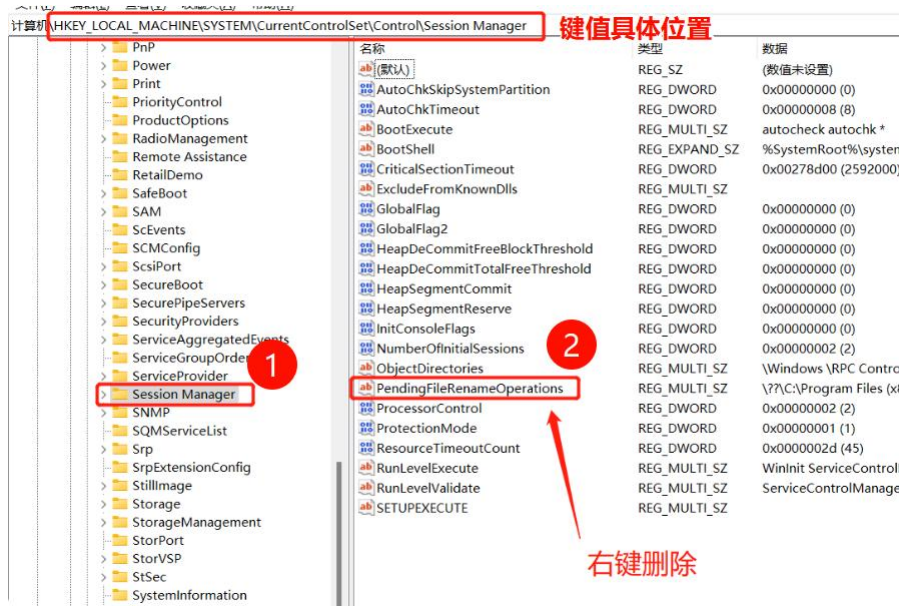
计算机\HKEY_LOCAL_MACHINE\SYSTEM\CurrentControlSet\Control\Session Manager

键值具体位置

PnP
Power
Print
PriorityControl
ProductOptions
RadioManagement
Remote Assistance
RetailDemo
SafeBoot
SAM
ScEvents
SCMConfig
ScsiPort
SecureBoot
SecurePipeServers
SecurityProviders
ServiceAggregatedEvents
ServiceGroupOrder
ServiceProvider
Session Manager
SNMP
SQMServiceList
Srp
SrpExtensionConfig
StillImage
Storage
StorageManagement
StorPort
StorVSP
StSec
SystemInformation

1

| 名称 | 类型 | 数据 |
|---|---|---|
| (默认) | REG_SZ | (数值未设置) |
| AutoChkSkipSystemPartition | REG_DWORD | 0x00000000 (0) |
| AutoChkTimeout | REG_DWORD | 0x00000008 (8) |
| BootExecute | REG_MULTI_SZ | autocheck autochk * |
| BootShell | REG_EXPAND_SZ | %SystemRoot%\system |
| CriticalSectionTimeout | REG_DWORD | 0x00278d00 (2592000) |
| ExcludeFromKnownDlls | REG_MULTI_SZ | |
| GlobalFlag | REG_DWORD | 0x00000000 (0) |
| GlobalFlag2 | REG_DWORD | 0x00000000 (0) |
| HeapDeCommitFreeBlockThreshold | REG_DWORD | 0x00000000 (0) |
| HeapDeCommitTotalFreeThreshold | REG_DWORD | 0x00000000 (0) |
| HeapSegmentCommit | REG_DWORD | 0x00000000 (0) |
| HeapSegmentReserve | REG_DWORD | 0x00000000 (0) |
| InitConsoleFlags | REG_DWORD | 0x00000000 (0) |
| NumberOfInitialSessions | REG_DWORD | 0x00000002 (2) |
| ObjectDirectories | REG_MULTI_SZ | \Windows \RPC Contro |
| PendingFileRenameOperations | REG_MULTI_SZ | \??\C:\Program Files (x |
| ProcessorControl | REG_DWORD | 0x00000002 (2) |
| ProtectionMode | REG_DWORD | 0x00000001 (1) |
| ResourceTimeoutCount | REG_DWORD | 0x0000002d (45) |
| RunLevelExecute | REG_MULTI_SZ | WinInit ServiceControll |
| RunLevelValidate | REG_MULTI_SZ | ServiceControlManage |
| SETUPEXECUTE | REG_MULTI_SZ | |

2

右键删除